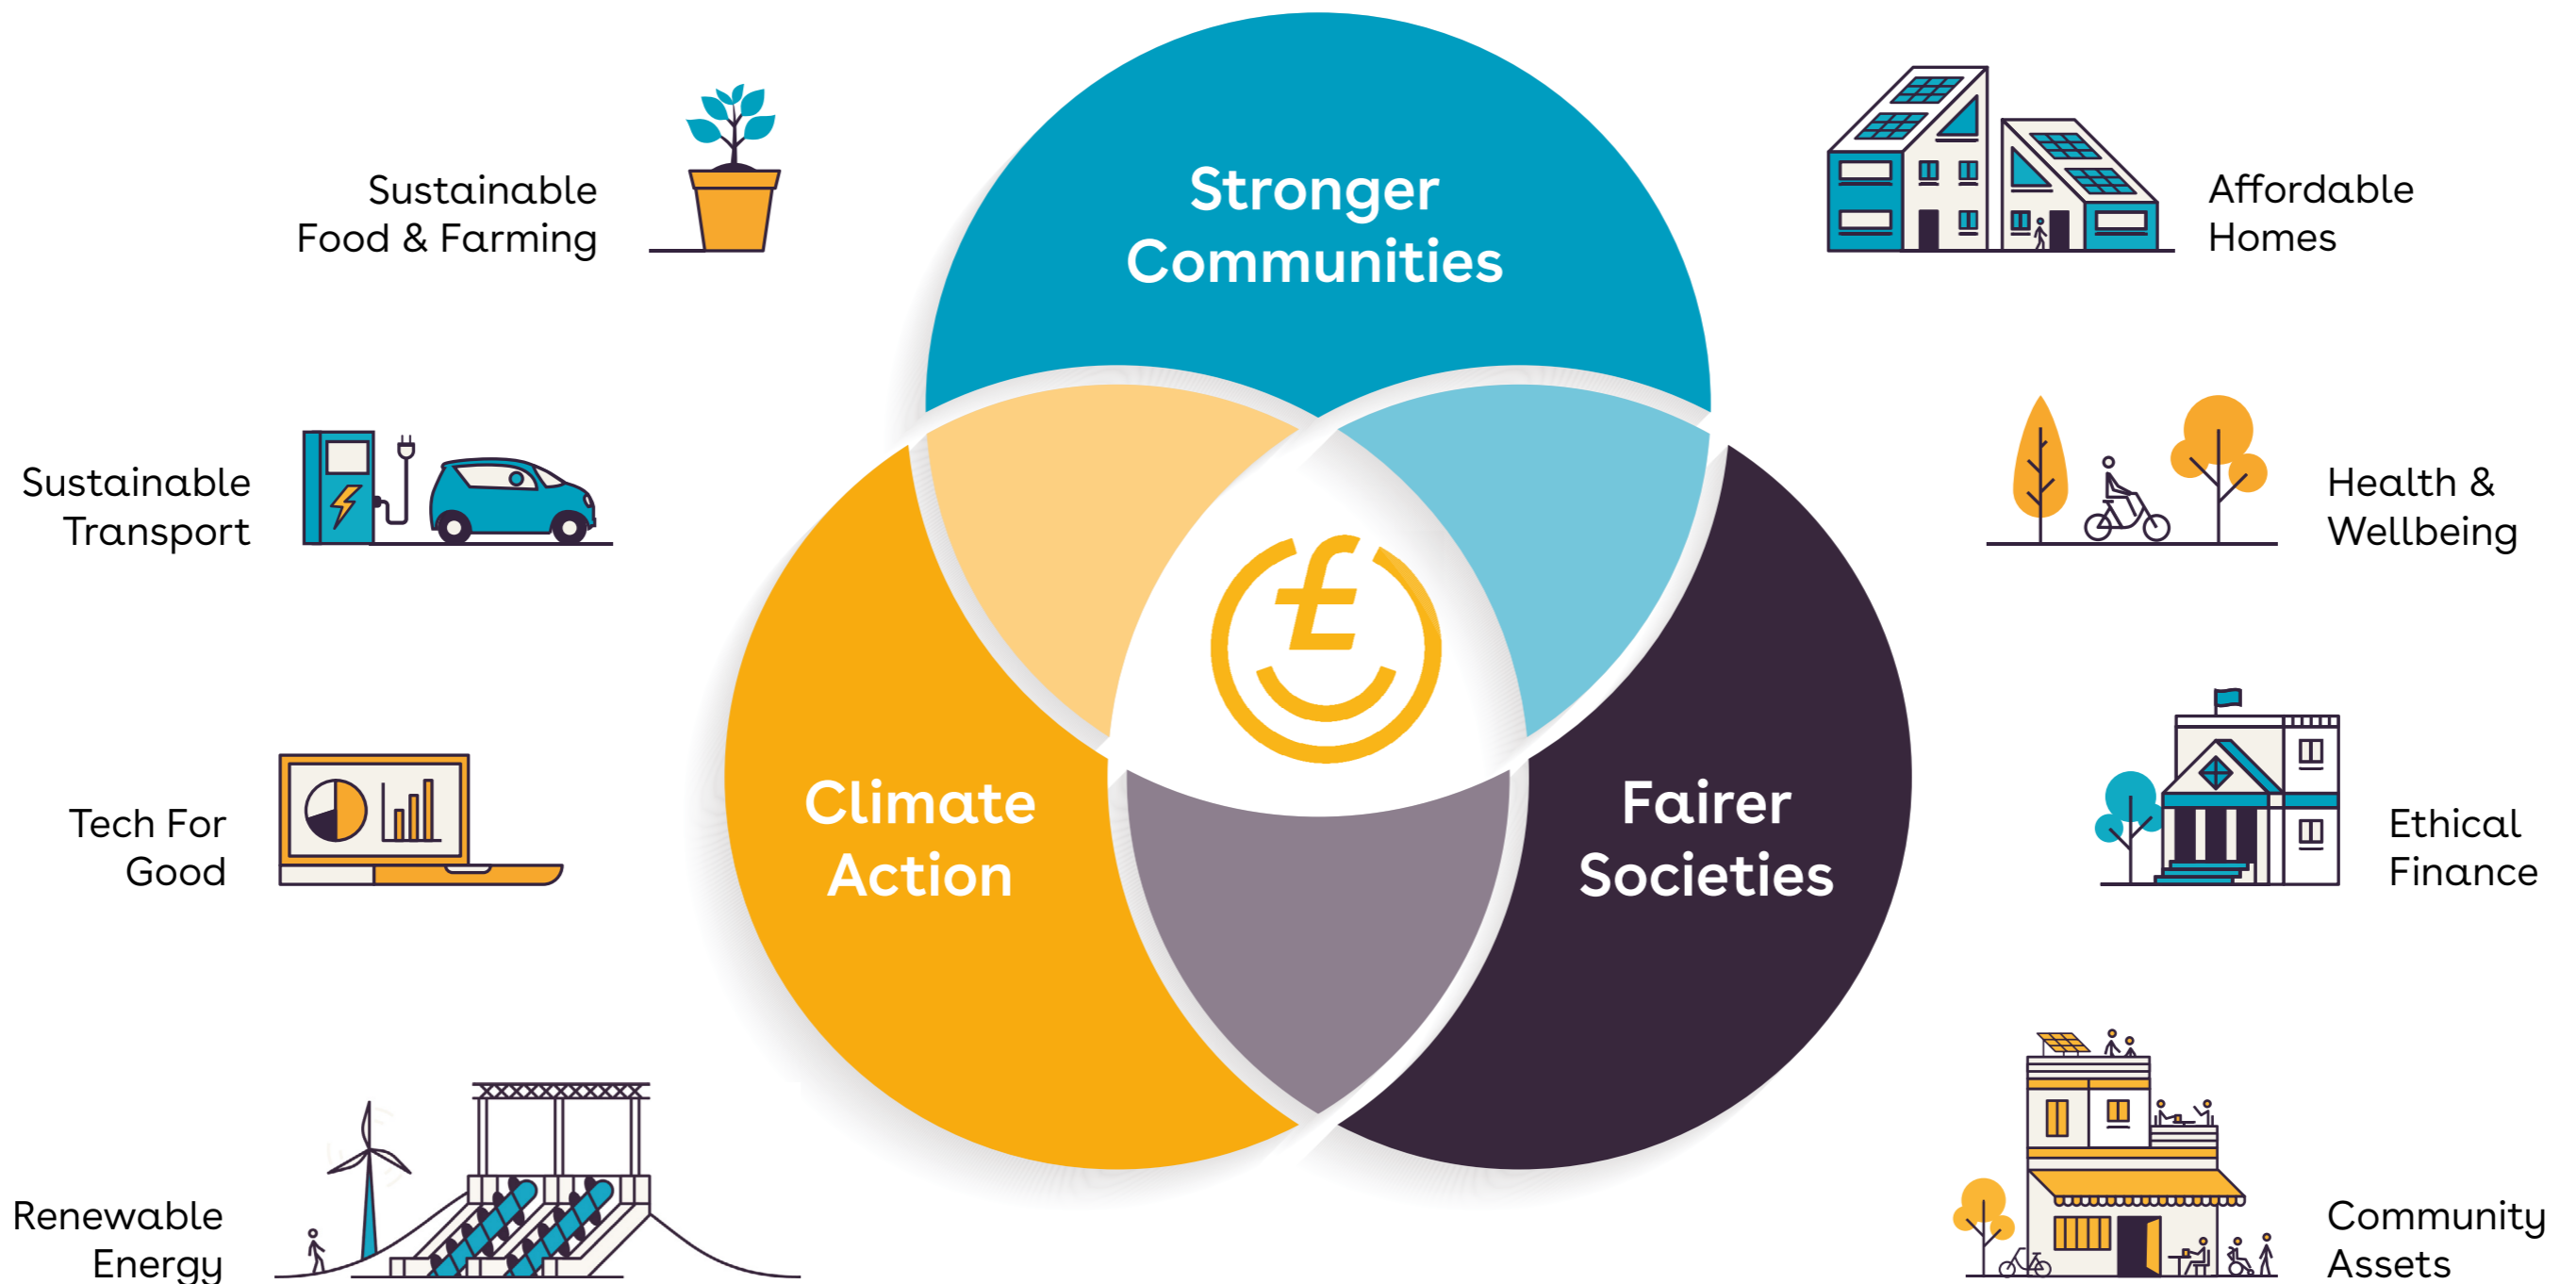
Sustainable Food & Farming

Stronger Communities

Affordable Homes

Sustainable Transport

Health & Wellbeing

Tech For Good

Climate Action

Fairer Societies

Ethical Finance

Renewable Energy

Community Assets